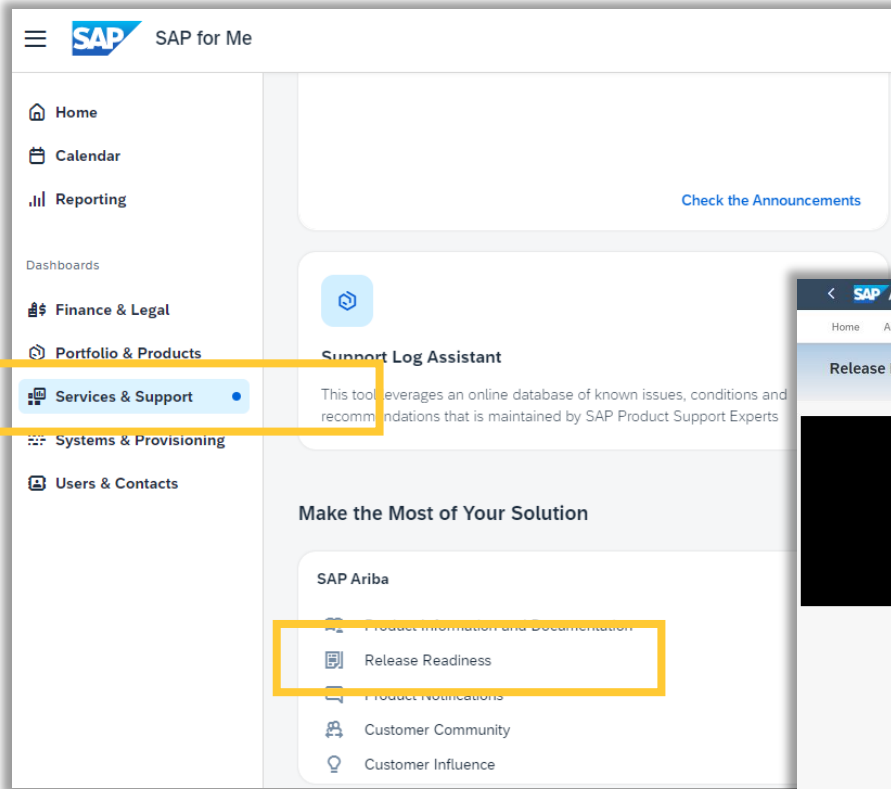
SAP SAP for Me

Home
Calendar
Reporting

Dashboards

Finance & Legal
Portfolio & Products
Services & Support
Systems & Provisioning
Users & Contacts

Check the Announcements

Support Log Assistant

This tool leverages an online database of known issues, conditions and recommendations that is maintained by SAP Product Support Experts

Make the Most of Your Solution

SAP Ariba

Product Information and Documentation
Release Readiness
Product Notifications
Customer Community
Customer Influence

SAP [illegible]
Home A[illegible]
Release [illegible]